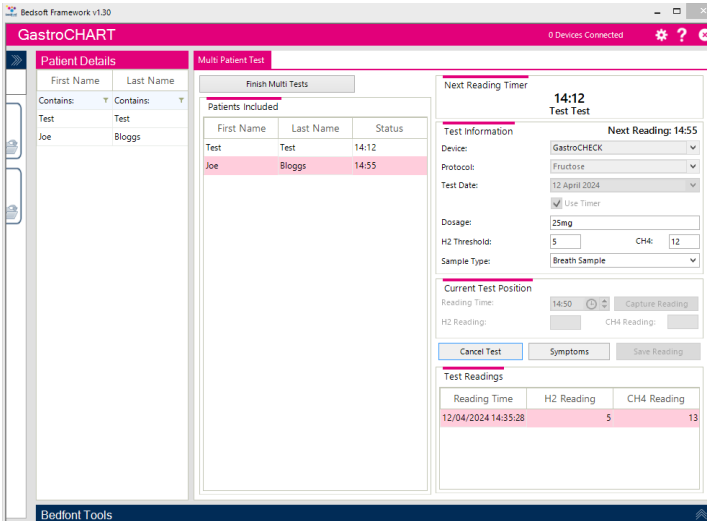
Bedsoft Framework v1.30

GastroCHART

0 Devices Connected

Patient Details

| First Name | Last Name |
|---|---|
| Contains: | Contains: |
| Test | Test |
| Joe | Bloggs |

Multi Patient Test

Finish Multi Tests

Patients Included

| First Name | Last Name | Status |
|---|---|---|
| Test | Test | 14:12 |
| Joe | Bloggs | 14:55 |

Next Reading Timer

14:12
Test Test

Test Information

Next Reading: 14:55

Device: GastroCHECK

Protocol: Fructose

Test Date: 12 April 2024

Use Timer

Dosage: 25mg

H2 Threshold: 5

CH4: 12

Sample Type: Breath Sample

Current Test Position

Reading Time: 14:50

Capture Reading

H2 Reading:

CH4 Reading:

Cancel Test

Symptoms

Save Reading

Test Readings

| Reading Time | H2 Reading | CH4 Reading |
|---|---|---|
| 12/04/2024 14:35:28 | 5 | 13 |

Bedfont Tools